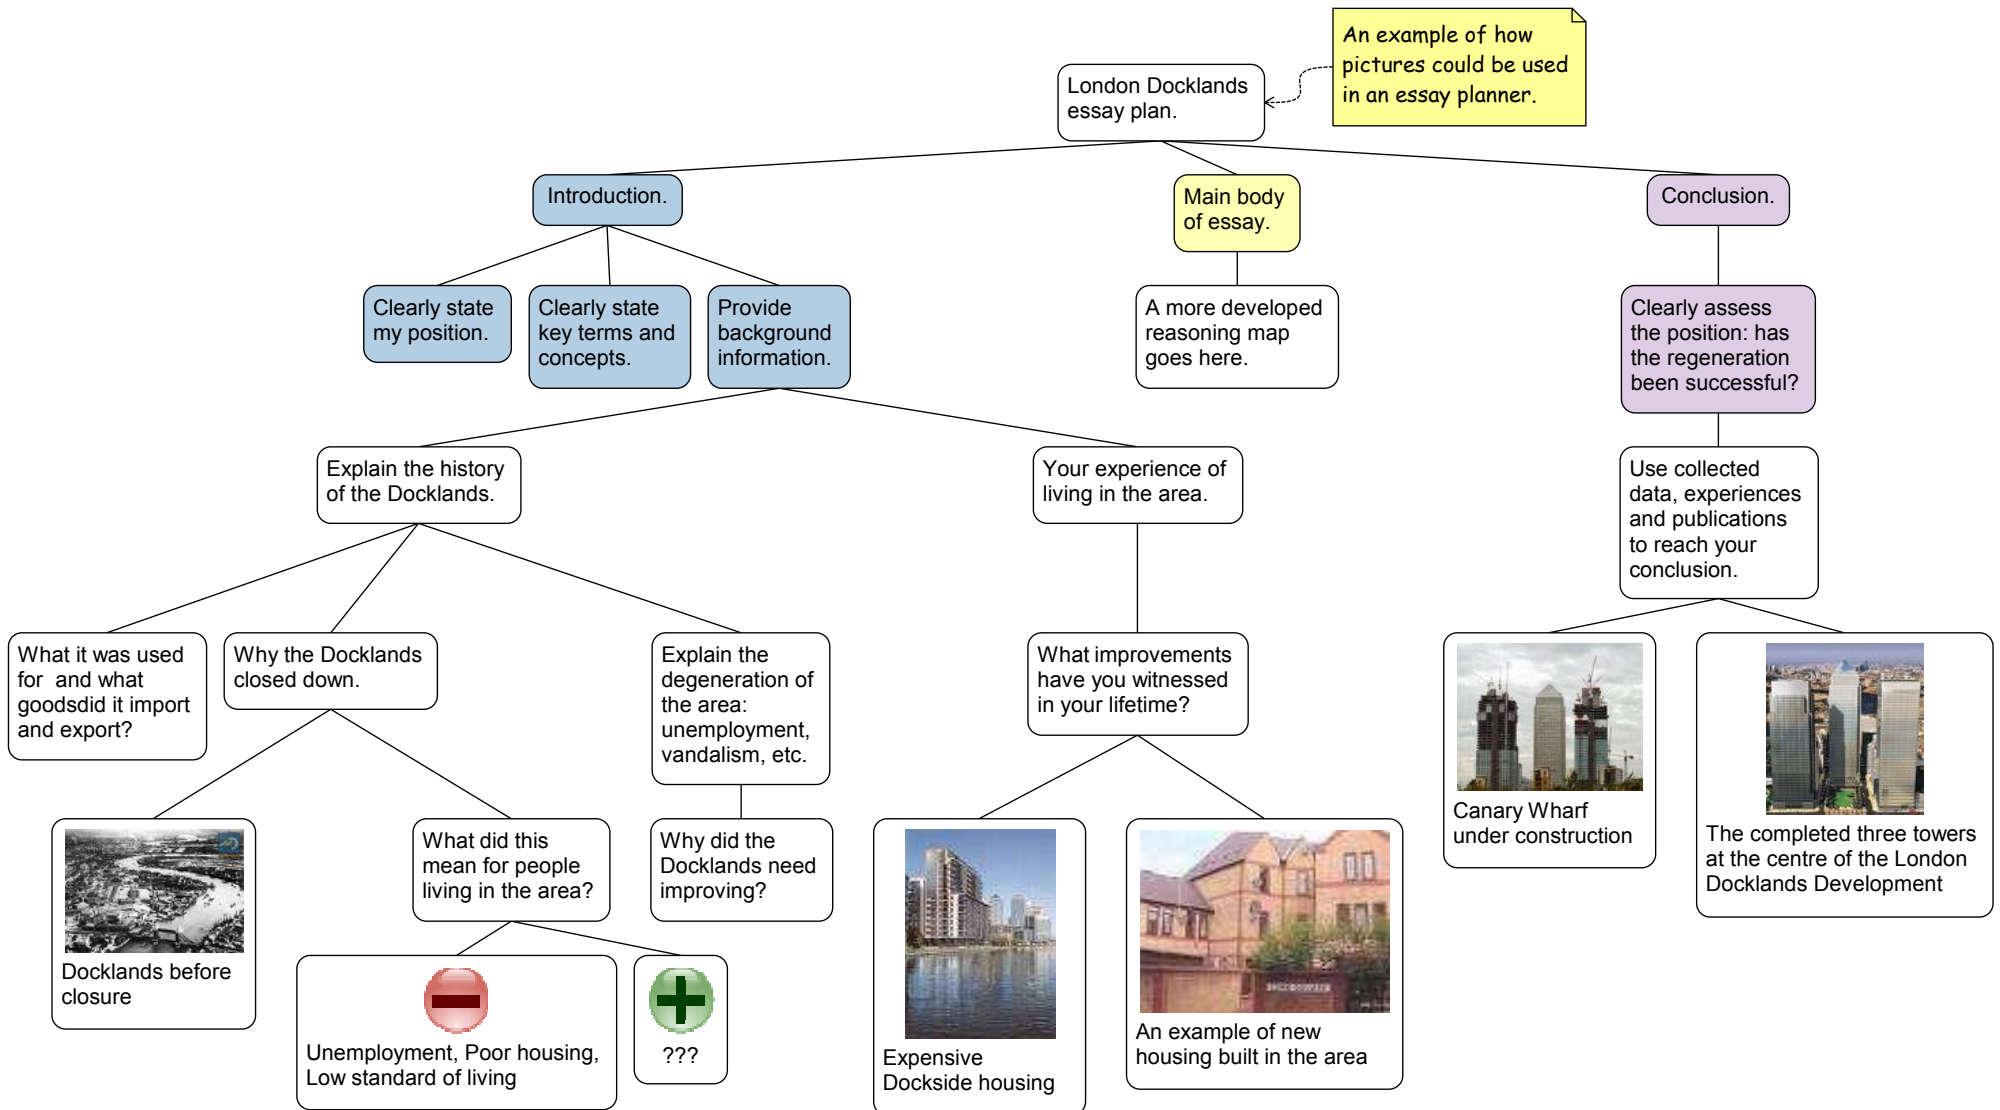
London Docklands essay plan.

An example of how pictures could be used in an essay planner.

Introduction.

Main body of essay.

Conclusion.

Clearly state my position.

Clearly state key terms and concepts.

Provide background information.

A more developed reasoning map goes here.

Clearly assess the position: has the regeneration been successful?

Explain the history of the Docklands.

Your experience of living in the area.

Use collected data, experiences and publications to reach your conclusion.

What it was used for and what goodsdid it import and export?

Why the Docklands closed down.

Explain the degeneration of the area: unemployment, vandalism, etc.

What improvements have you witnessed in your lifetime?

Canary Wharf under construction

The completed three towers at the centre of the London Docklands Development

Docklands before closure

What did this mean for people living in the area?

Why did the Docklands need improving?

Expensive Dockside housing

An example of new housing built in the area

Unemployment, Poor housing, Low standard of living

???